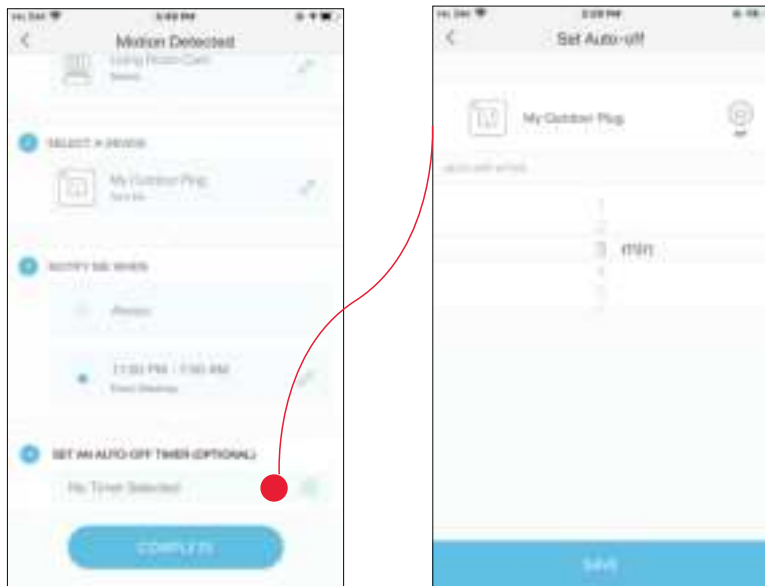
Motion Detected

Living Room Cam

SELECT A DEVICE

My Outdoor Plug

NOTIFY ME WHEN

Always

11:00 PM - 7:00 AM

SET AN AUTO-OFF TIMER (OPTIONAL)

No Timer Selected

COMPLETE

Set Auto-off

My Outdoor Plug

1
2
3 min
4
5

SAVE